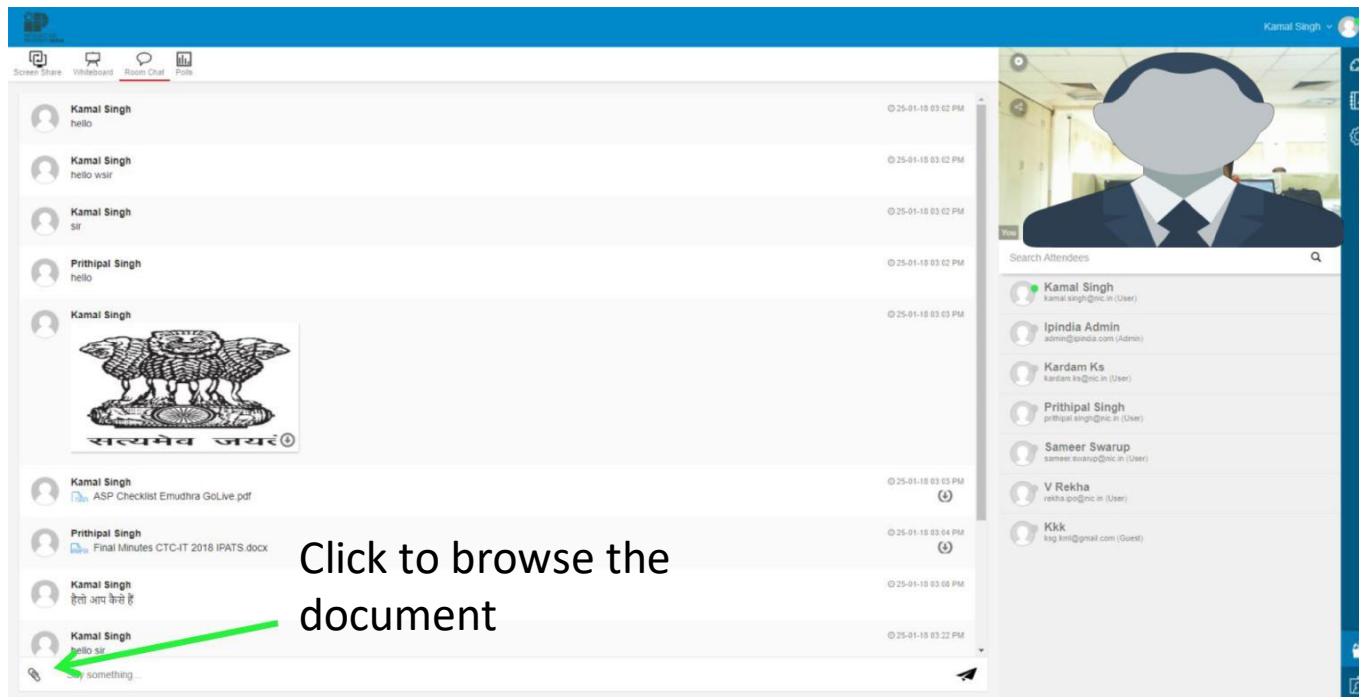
Kamal Singh

Screen Share Whiteboard Room Chat Polls

Kamal Singh
hello
25-01-18 03:02 PM

Kamal Singh
hello wsir
25-01-18 03:02 PM

Kamal Singh
sir
25-01-18 03:02 PM

Prithipal Singh
hello
25-01-18 03:02 PM

Kamal Singh
25-01-18 03:03 PM
सत्यमेव जयते

Kamal Singh
ASP Checklist Emudhra GoLive.pdf
25-01-18 03:03 PM

Prithipal Singh
Final Minutes CTC-IT 2018 IPATS.docx
25-01-18 03:04 PM

Kamal Singh
हेलो आप कैसे हैं
25-01-18 03:08 PM

Kamal Singh
hello sir
25-01-18 03:22 PM

Say something...

Click to browse the document

You

Search Attendees

Kamal Singh
kamal.singh@nic.in (User)

Ipindia Admin
admin@ipindia.com (Admin)

Kardam Ks
kardam.ks@nic.in (User)

Prithipal Singh
prithipal.singh@nic.in (User)

Sameer Swarup
sameer.swarup@nic.in (User)

V Rekha
rekha.ipo@nic.in (User)

Kkk
ksg.kml@gmail.com (Guest)